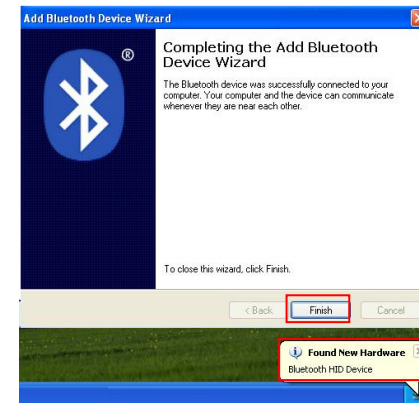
Add Bluetooth Device Wizard

®

Completing the Add Bluetooth Device Wizard

The Bluetooth device was successfully connected to your computer. Your computer and the device can communicate whenever they are near each other.

To close this wizard, click Finish.

< Back

Finish

Cancel

Found New Hardware

Bluetooth HID Device